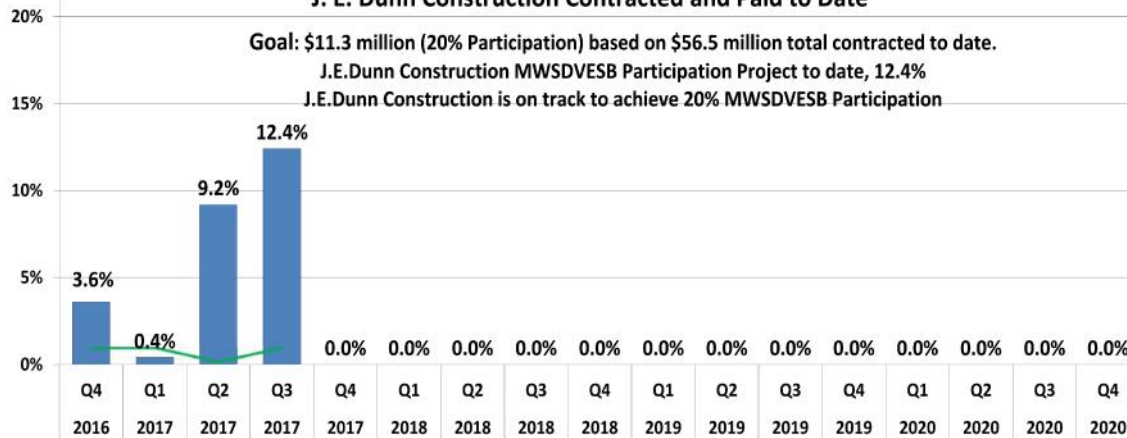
J. E. Dunn Construction Contracted and Paid to Date

Goal: \$11.3 million (20% Participation) based on \$56.5 million total contracted to date.
J.E.Dunn Construction MWSDVESB Participation Project to date, 12.4%
J.E.Dunn Construction is on track to achieve 20% MWSDVESB Participation

20%
15%
10%
5%
0%

3.6%
0.4%
9.2%
12.4%
0.0%
0.0%
0.0%
0.0%
0.0%
0.0%
0.0%
0.0%
0.0%
0.0%
0.0%
0.0%
0.0%

| Q4 | Q1 | Q2 | Q3 | Q4 | Q1 | Q2 | Q3 | Q4 | Q1 | Q2 | Q3 | Q4 | Q1 | Q2 | Q3 | Q4 |
|---|---|---|---|---|---|---|---|---|---|---|---|---|---|---|---|---|
| 2016 | 2017 | 2017 | 2017 | 2017 | 2018 | 2018 | 2018 | 2018 | 2019 | 2019 | 2019 | 2019 | 2020 | 2020 | 2020 | 2020 |